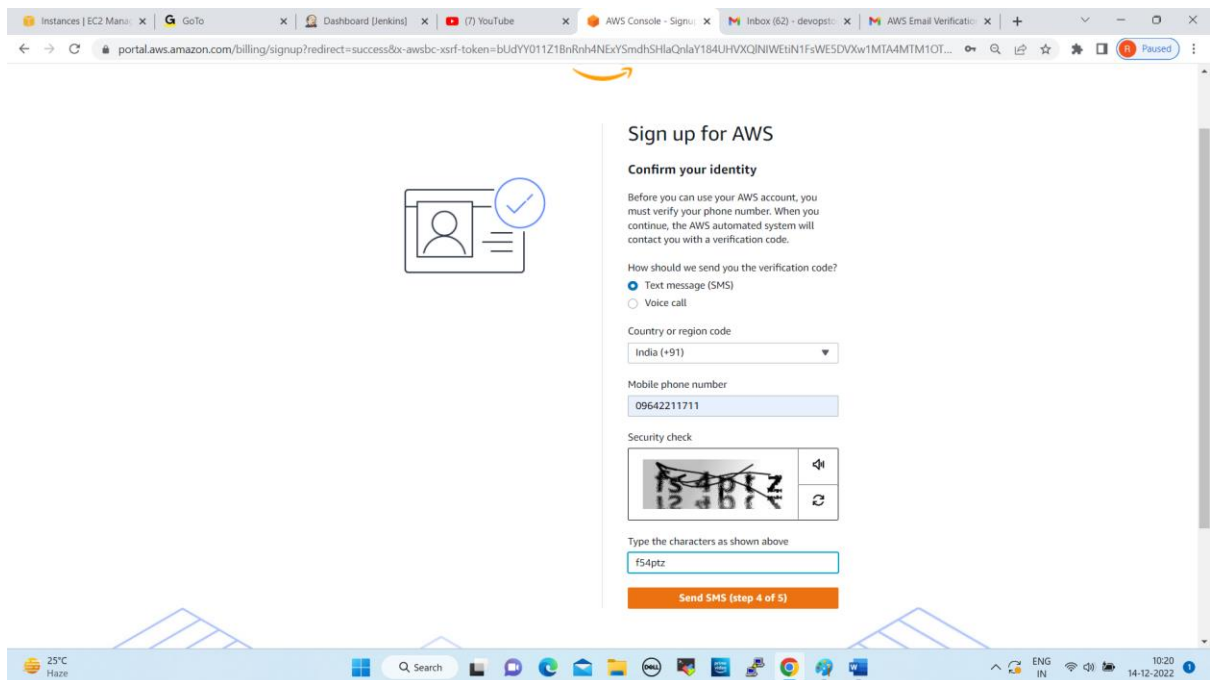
Instances | EC2 Mana × | GoTo × | Dashboard [Jenkins] × | (7) YouTube × | AWS Console - Signu × | Inbox (62) - devopst × | AWS Email Verificatio × | +

portal.aws.amazon.com/billing/signup?redirect=success&x-awsbc-xsrf-token=bUdYY011Z1BnRnh4NExYSmdhSHlaQnlaY184UHVXQlNIWEtiN1FsWE5DVXw1MTA4MTM1OT...

Paused

Sign up for AWS

Confirm your identity

Before you can use your AWS account, you must verify your phone number. When you continue, the AWS automated system will contact you with a verification code.

How should we send you the verification code?

Text message (SMS)

Voice call

Country or region code

India (+91)

Mobile phone number

09642211711

Security check

fs4ptz

Type the characters as shown above

f54ptz

Send SMS (step 4 of 5)

25°C
Haze

Search

ENG
IN

10:20
14-12-2022